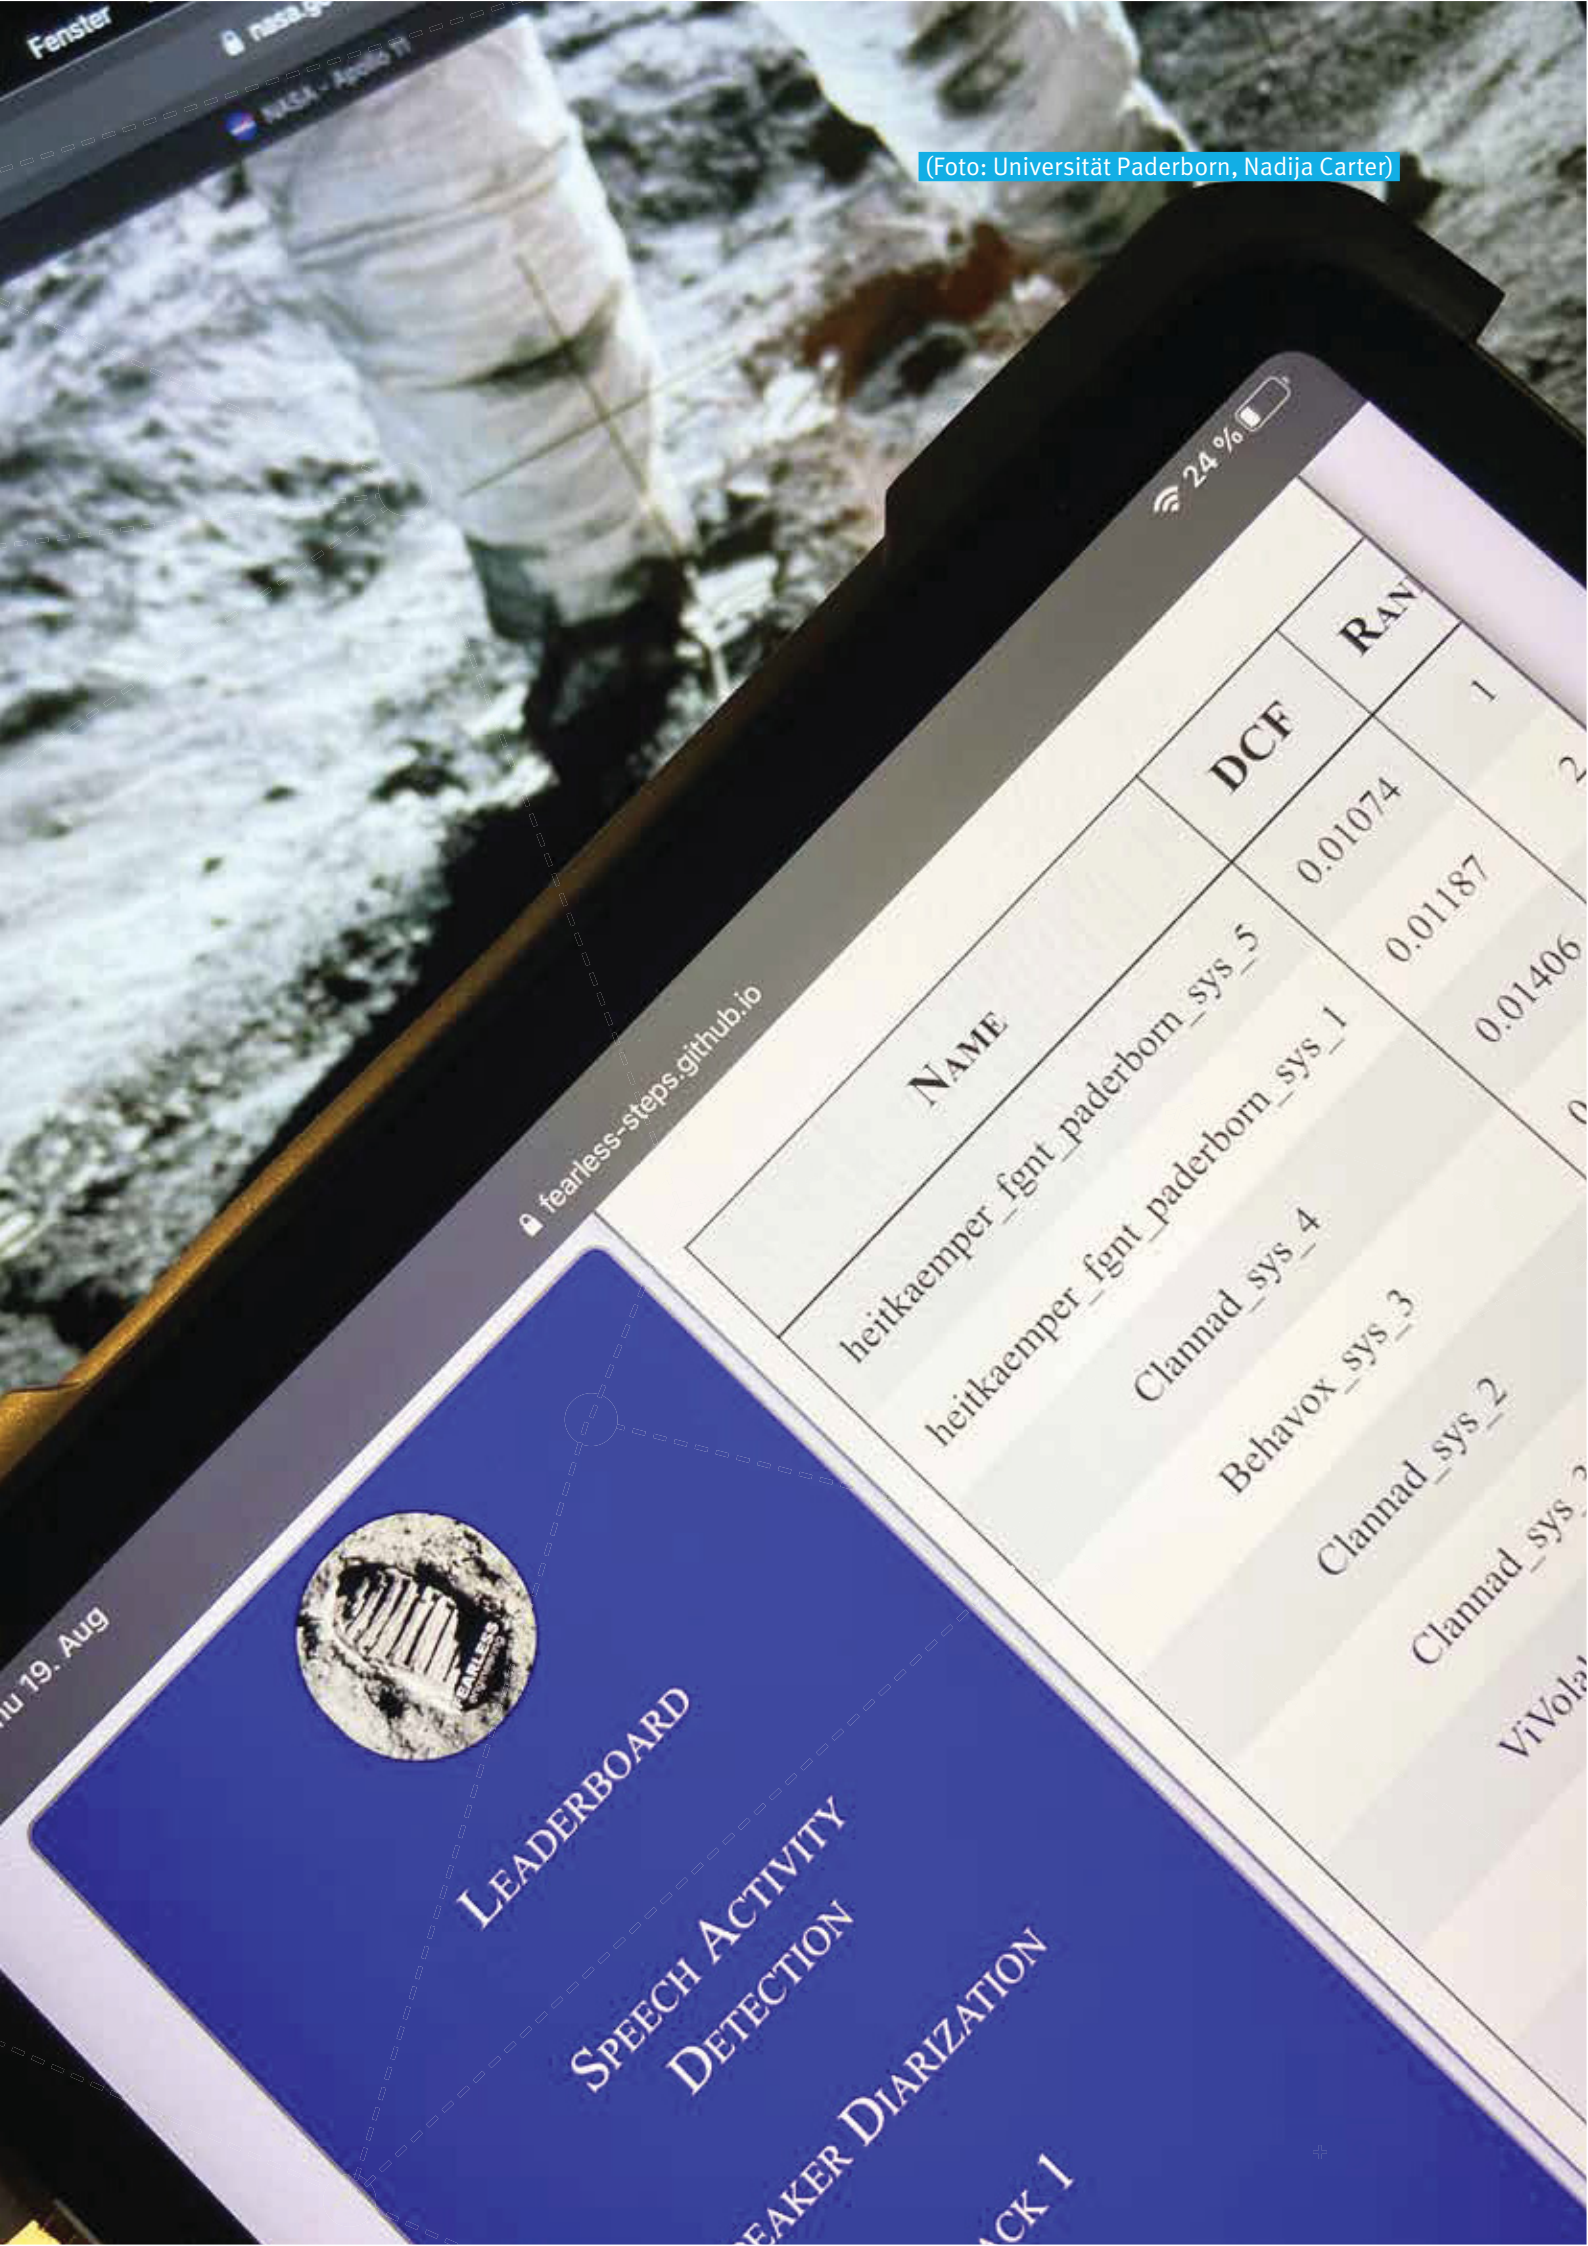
Fenster
nasa.g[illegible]
NASA - Apollo 11

(Foto: Universität Paderborn, Nadija Carter)

24 %

fearless-steps.github.io

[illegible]u 19. Aug

| Name | DCF | Ran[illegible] |
|---|---|---|
| heitkaemper_fgnt_paderborn_sys_5 | 0.01074 | 1 |
| heitkaemper_fgnt_paderborn_sys_1 | 0.01187 | 2 |
| Clannad_sys_4 | 0.01406 | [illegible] |
| Behavox_sys_3 | 0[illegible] | |
| Clannad_sys_2 | | |
| Clannad_sys_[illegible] | | |
| ViVola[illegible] | | |

Leaderboard

Speech Activity Detection

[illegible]eaker Diarization

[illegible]ck 1